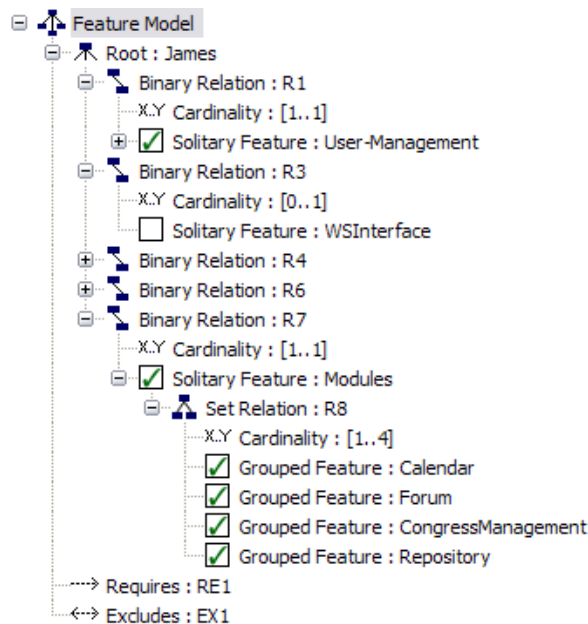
Feature Model
Root : James
Binary Relation : R1
X..Y Cardinality : [1..1]
Solitary Feature : User-Management
Binary Relation : R3
X..Y Cardinality : [0..1]
Solitary Feature : WSInterface
Binary Relation : R4
Binary Relation : R6
Binary Relation : R7
X..Y Cardinality : [1..1]
Solitary Feature : Modules
Set Relation : R8
X..Y Cardinality : [1..4]
Grouped Feature : Calendar
Grouped Feature : Forum
Grouped Feature : CongressManagement
Grouped Feature : Repository
Requires : RE1
Excludes : EX1